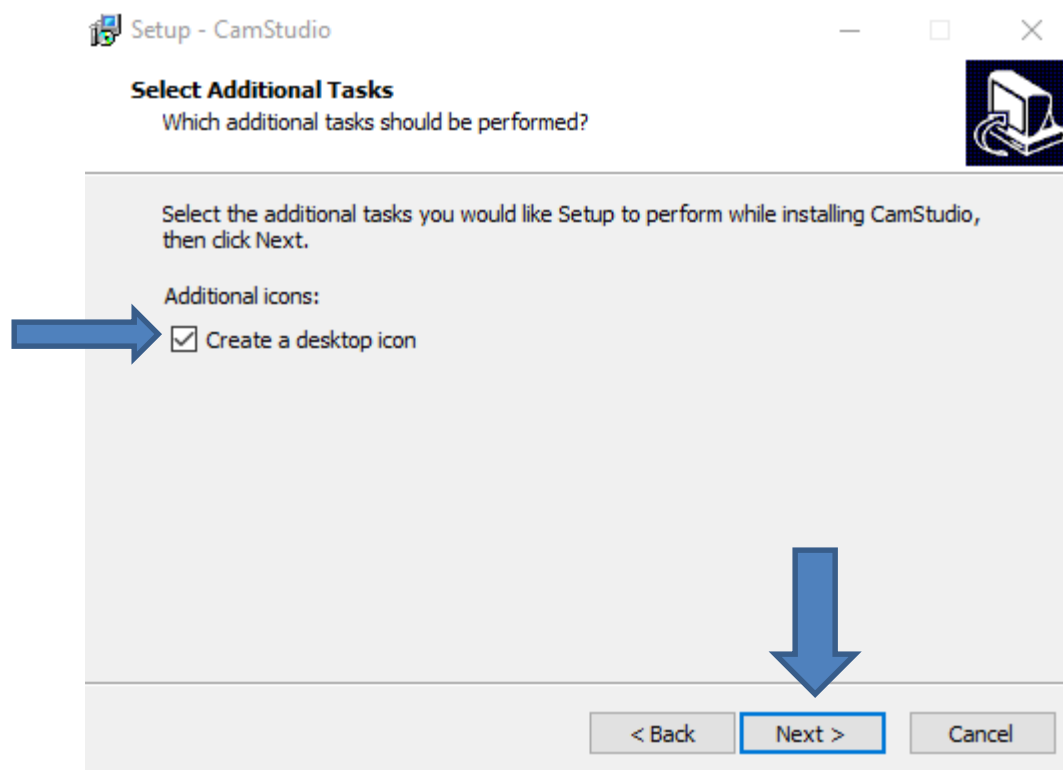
Setup - CamStudio

Select Additional Tasks
Which additional tasks should be performed?

Select the additional tasks you would like Setup to perform while installing CamStudio, then click Next.

Additional icons:

Create a desktop icon

< Back
Next >
Cancel